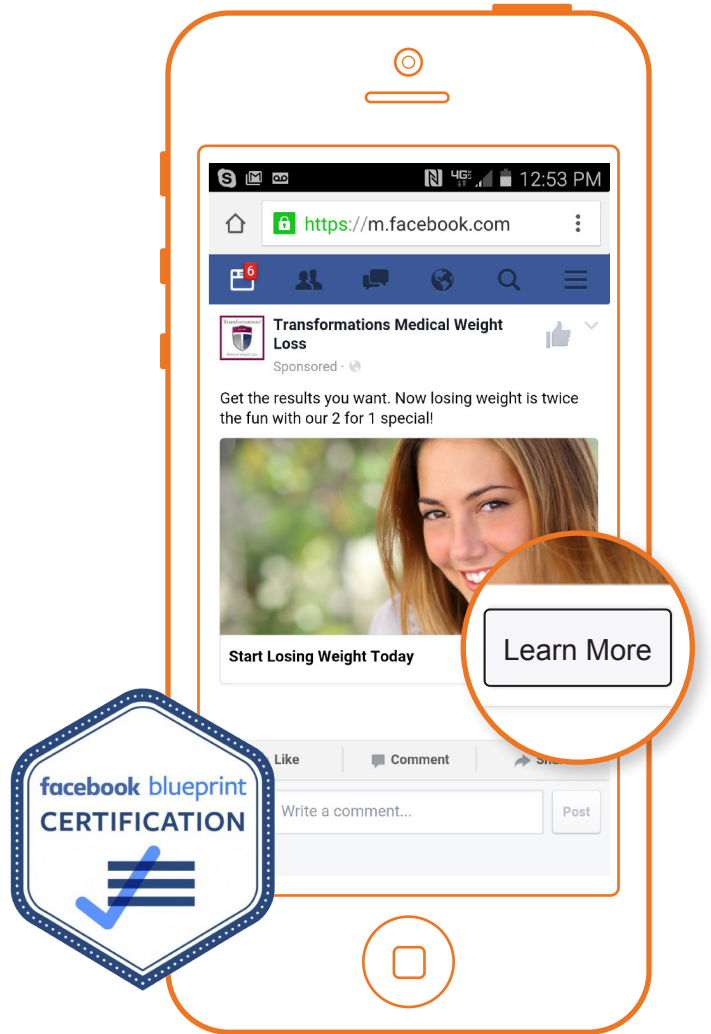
12:53 PM

https://m.facebook.com

6

Transformations Medical Weight Loss

Sponsored ·

Get the results you want. Now losing weight is twice the fun with our 2 for 1 special!

Start Losing Weight Today

Learn More

Like

Comment

Sha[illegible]

Write a comment...

Post

facebook blueprint

CERTIFICATION